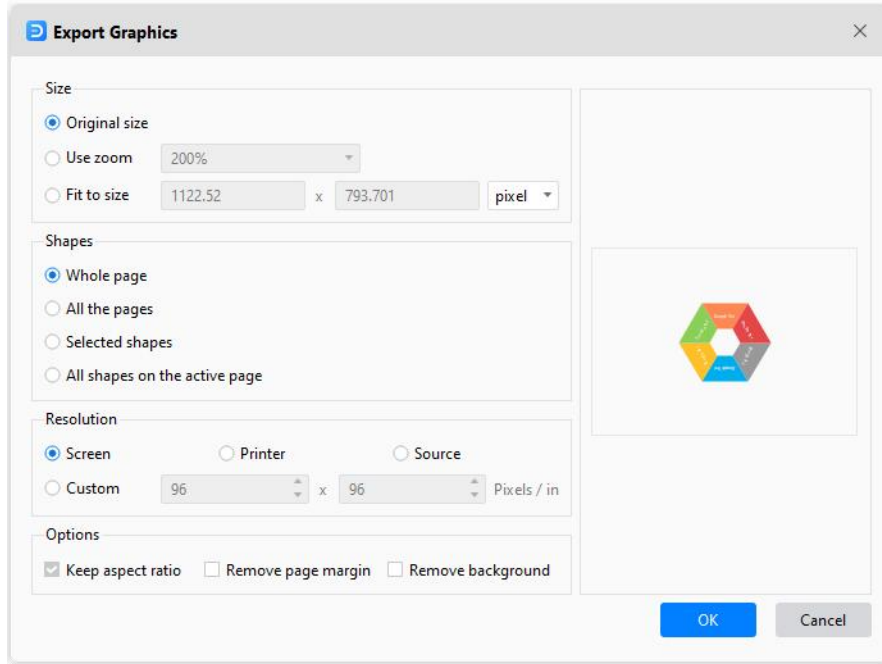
Export Graphics

Size

Original size

Use zoom 200%

Fit to size 1122.52 x 793.701 pixel

Shapes

Whole page

All the pages

Selected shapes

All shapes on the active page

Resolution

Screen Printer Source

Custom 96 x 96 Pixels / in

Options

Keep aspect ratio Remove page margin Remove background

OK Cancel